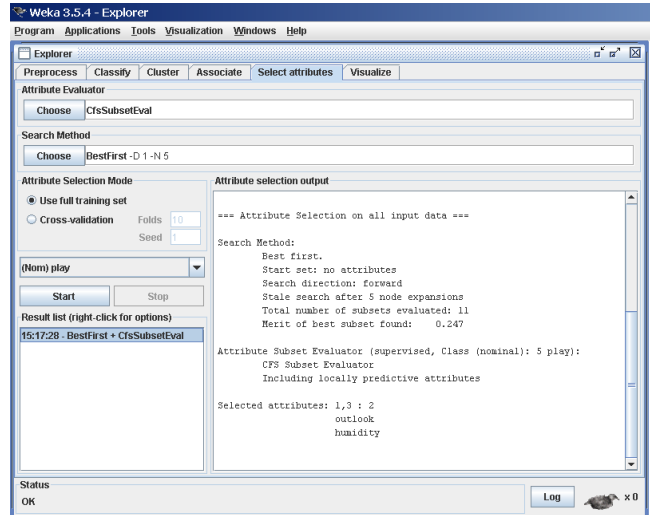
Weka 3.5.4 - Explorer
Program Applications Tools Visualization Windows Help
Explorer
Preprocess Classify Cluster Associate Select attributes Visualize
Attribute Evaluator
Choose CfsSubsetEval
Search Method
Choose BestFirst -D 1 -N 5
Attribute Selection Mode
Use full training set
Cross-validation Folds 10
Seed 1
(Nom) play
Start Stop
Result list (right-click for options)
15:17:28 - BestFirst + CfsSubsetEval
Attribute selection output
=== Attribute Selection on all input data ===

Search Method:
Best first.
Start set: no attributes
Search direction: forward
Stale search after 5 node expansions
Total number of subsets evaluated: 11
Merit of best subset found: 0.247

Attribute Subset Evaluator (supervised, Class (nominal): 5 play):
CFS Subset Evaluator
Including locally predictive attributes

Selected attributes: 1,3 : 2
outlook
humidity
Status
OK
Log
x 0